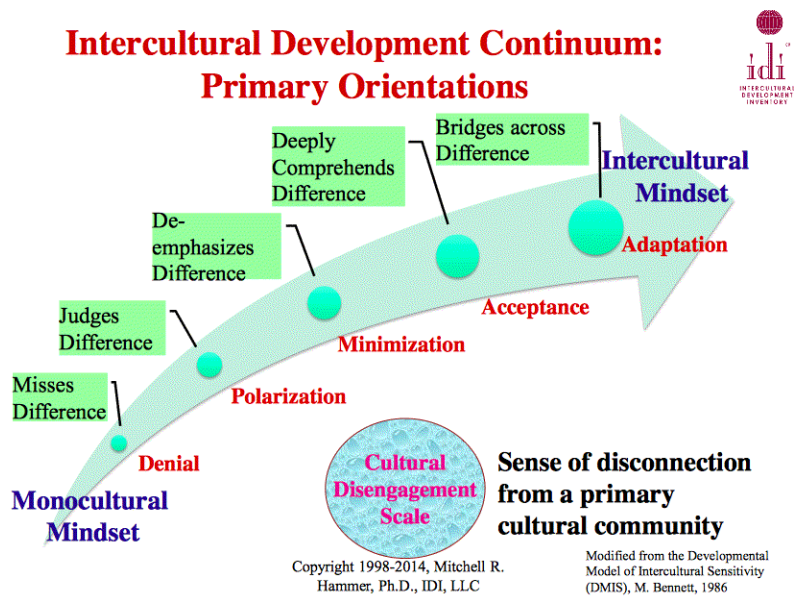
Intercultural Development Continuum: Primary Orientations

idi
INTERCULTURAL DEVELOPMENT INVENTORY

Bridges across Difference

Deeply Comprehends Difference

De-emphasizes Difference

Judges Difference

Misses Difference

Intercultural Mindset

Adaptation

Acceptance

Minimization

Polarization

Denial

Monocultural Mindset

Cultural Disengagement Scale

Sense of disconnection from a primary cultural community

Copyright 1998-2014, Mitchell R. Hammer, Ph.D., IDI, LLC

Modified from the Developmental Model of Intercultural Sensitivity (DMIS), M. Bennett, 1986